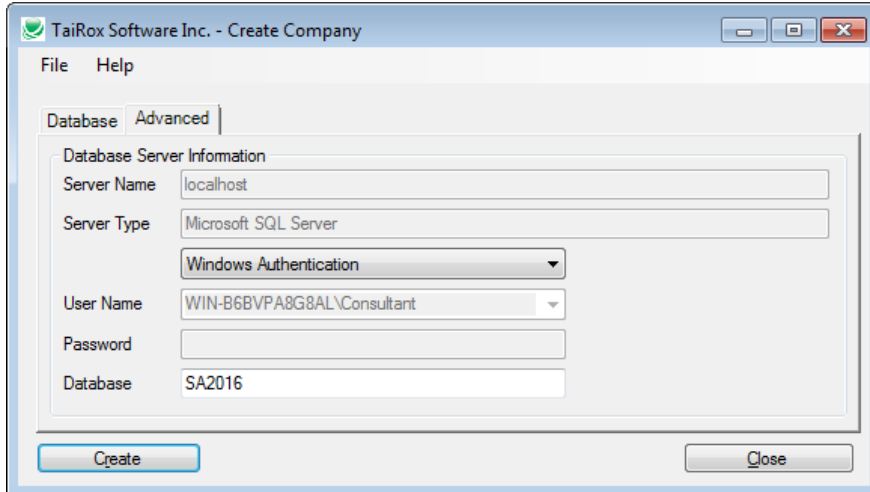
TaiRox Software Inc. - Create Company

File Help

Database Advanced

Database Server Information

Server Name localhost

Server Type Microsoft SQL Server

Windows Authentication

User Name WIN-B6BVPA8G8AL\Consultant

Password

Database SA2016

Create

Close